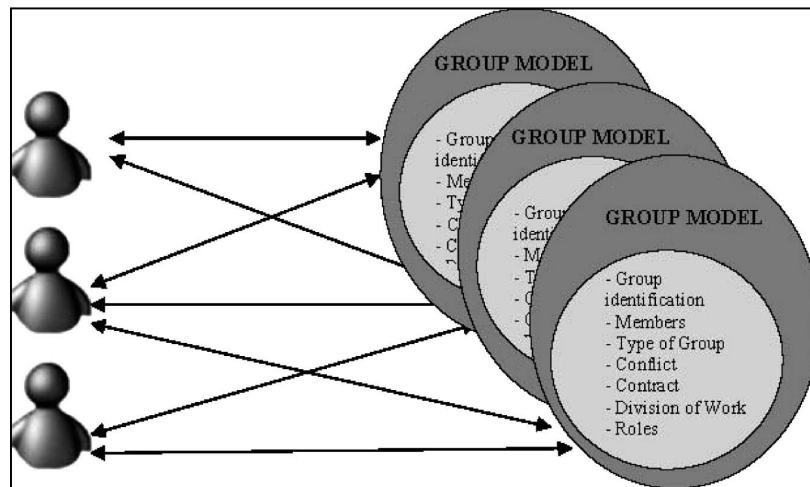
GROUP MODEL

- Group identi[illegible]
- Me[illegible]
- Ty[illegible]
- C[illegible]
- C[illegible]

GROUP MODEL

- Grou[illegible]
identi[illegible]
- M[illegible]
- T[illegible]
- C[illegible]
- C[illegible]

GROUP MODEL

- Group identification
- Members
- Type of Group
- Conflict
- Contract
- Division of Work
- Roles